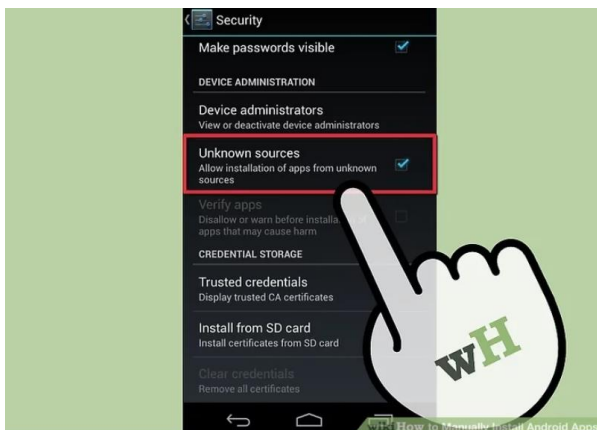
Security

Make passwords visible

DEVICE ADMINISTRATION

Device administrators
View or deactivate device administrators

Unknown sources
Allow installation of apps from unknown sources

Verify apps
Disallow or warn before installa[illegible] apps that may cause harm

CREDENTIAL STORAGE

Trusted credentials
Display trusted CA certificates

Install from SD card
Install certificates from SD card

Clear credentials
Remove all certificates

wH

How to Manually Install Android Apps